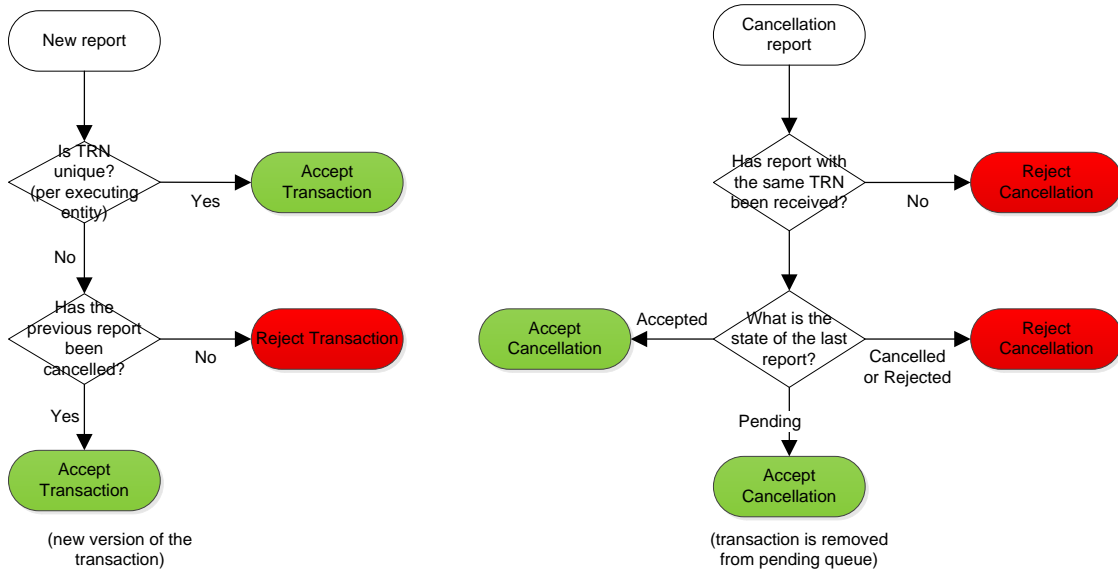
New report

Is TRN unique? (per executing entity)

Yes

Accept Transaction

No

Has the previous report been cancelled?

No

Reject Transaction

Yes

Accept Transaction

(new version of the transaction)

Cancellation report

Has report with the same TRN been received?

No

Reject Cancellation

What is the state of the last report?

Accepted

Accept Cancellation

Cancelled or Rejected

Reject Cancellation

Pending

Accept Cancellation

(transaction is removed from pending queue)